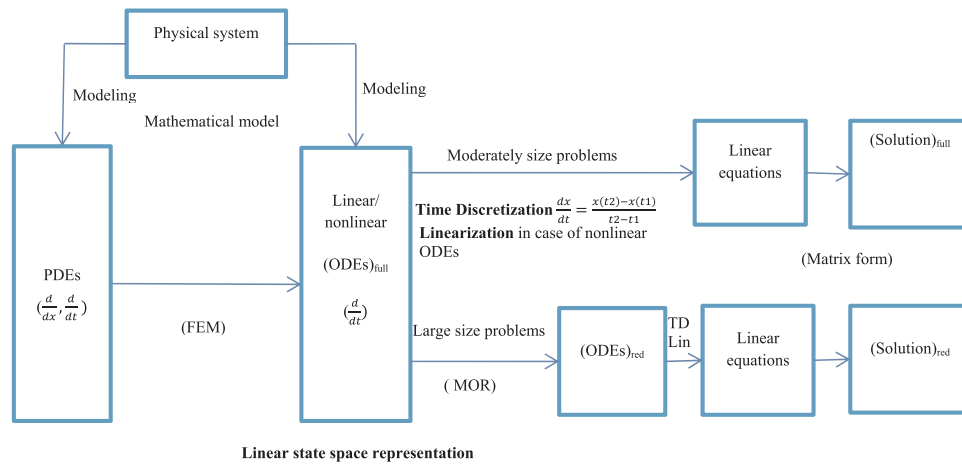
Physical system

Modeling

Modeling

Mathematical model

PDEs
$(\frac{d}{dx}, \frac{d}{dt})$

(FEM)

Linear/
nonlinear
$(ODEs)_{full}$
$(\frac{d}{dt})$

Moderately size problems

Time Discretization $\frac{dx}{dt} = \frac{x(t2)-x(t1)}{t2-t1}$
Linearization in case of nonlinear ODEs

Linear equations

$(Solution)_{full}$

(Matrix form)

Large size problems

( MOR)

$(ODEs)_{red}$

TD
Lin

Linear equations

$(Solution)_{red}$

Linear state space representation